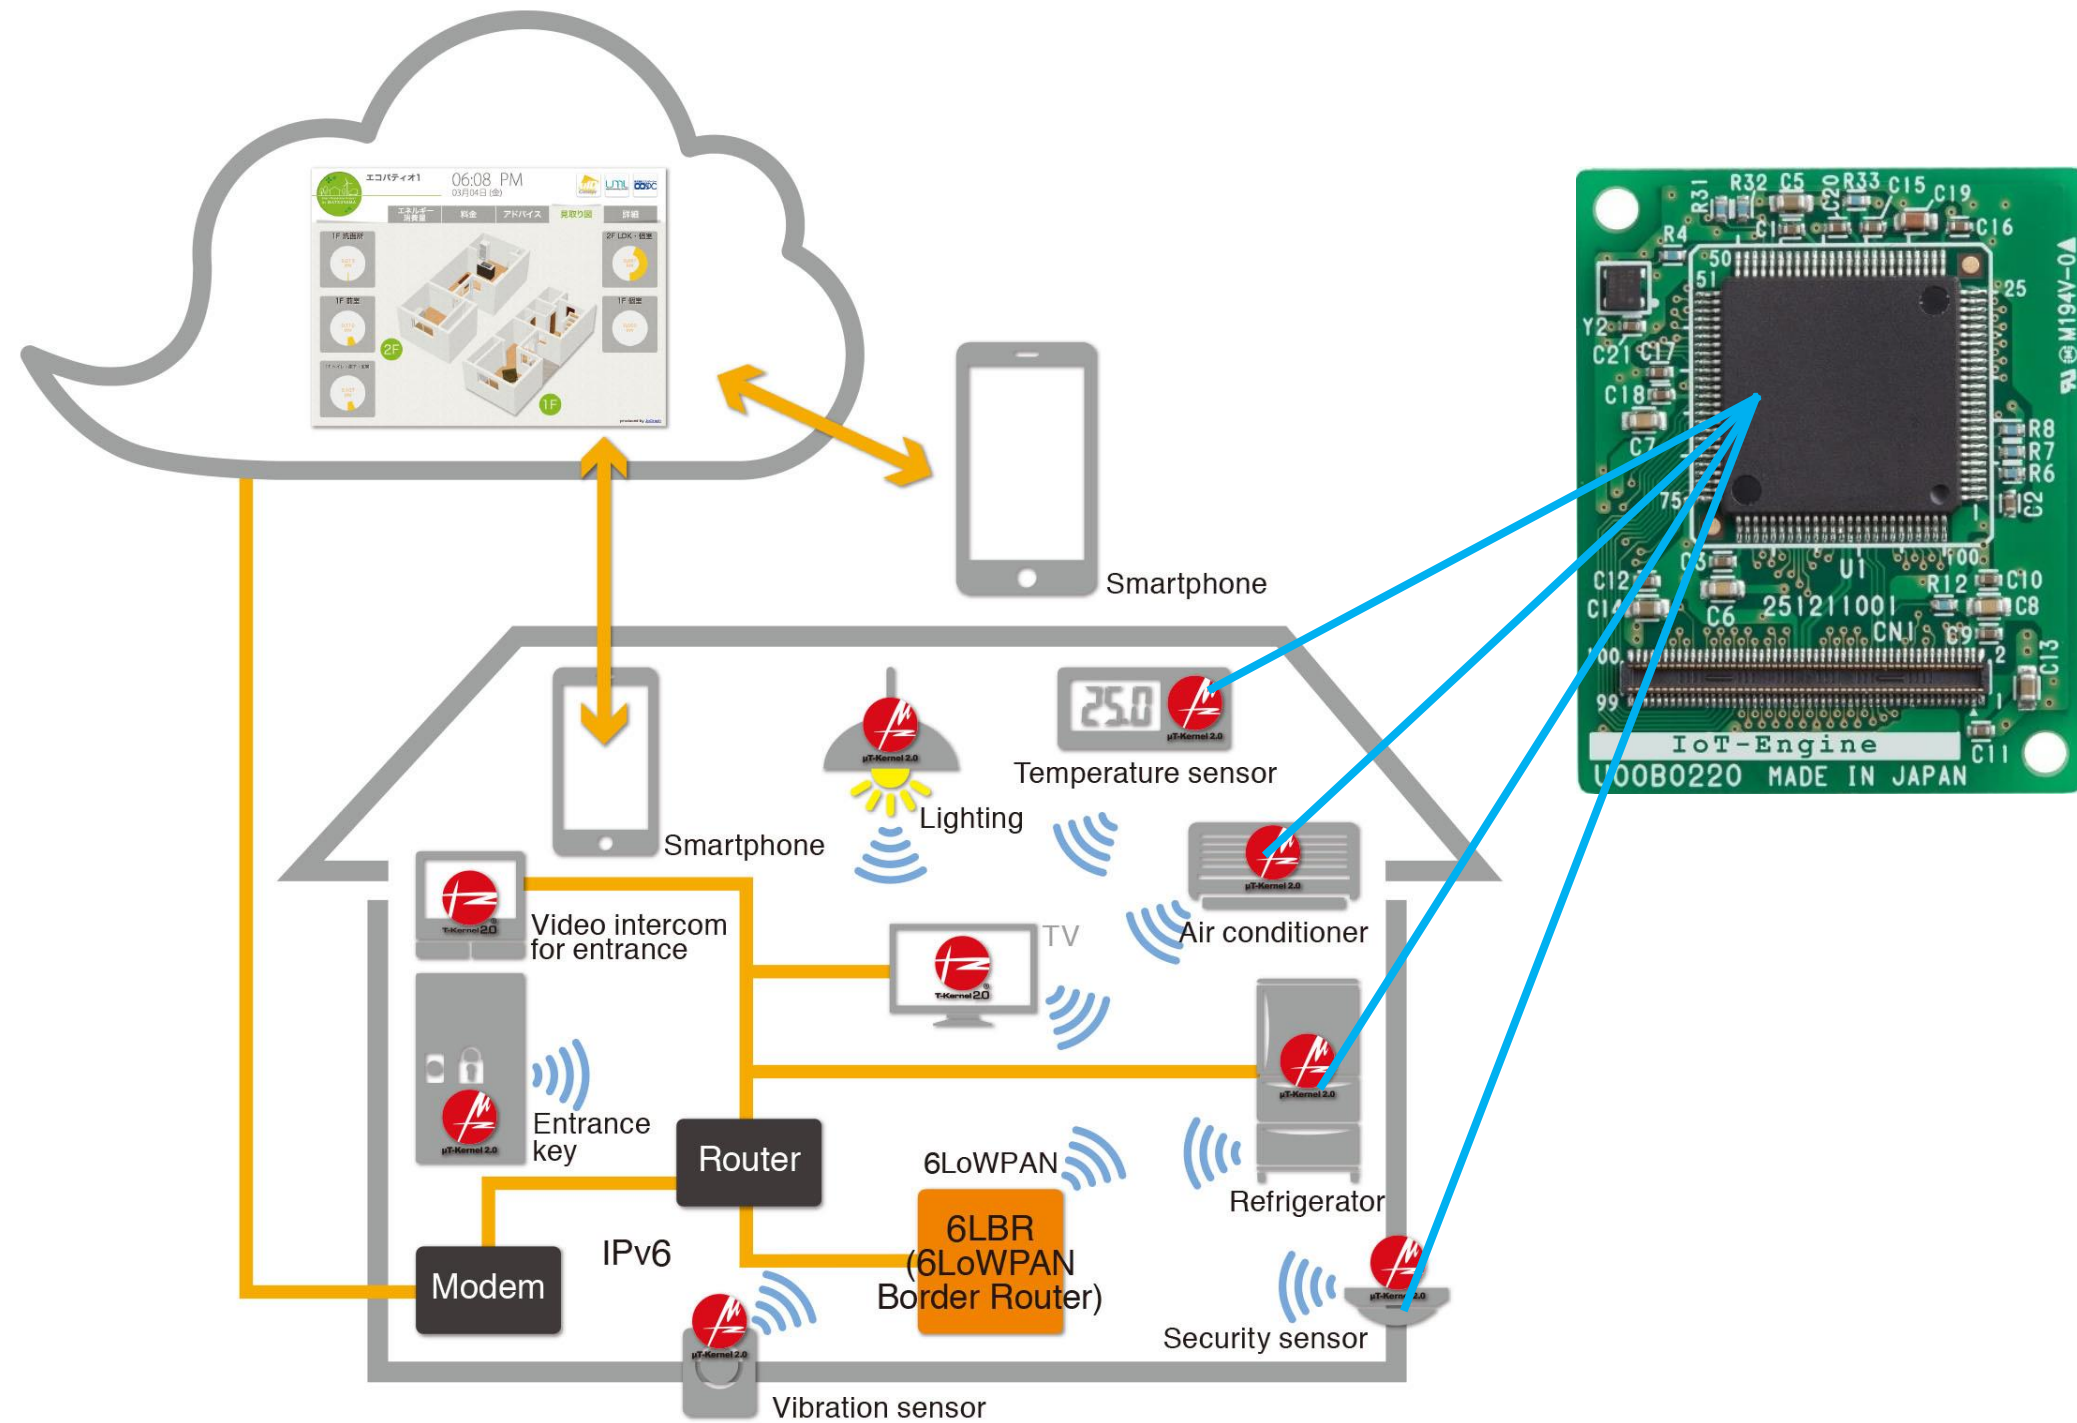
エコパティオ1 06:08 PM
エネルギー消費量 料金 アドバイス 見取り図 詳細
2F
1F

Smartphone

Smartphone

Lighting

25.0
Temperature sensor

Air conditioner

TV

Video intercom for entrance

Entrance key

Router

6LoWPAN

Refrigerator

6LBR (6LoWPAN Border Router)

IPv6

Modem

Security sensor

Vibration sensor

μT-Kernel 2.0
T-Kernel 2.0

R32 C5 R33 C15 C19 R31 C20 R4 C16 50 51 25 Y2 C21 C17 C18 C7 R8 R7 R6 75 C2 C3 U1 100 C12 C14 C6 25121100I R12 C10 C8 CN1 C9 100 99 C13 1 2 C11
IoT-Engine
U00B0220 MADE IN JAPAN
M194V-0